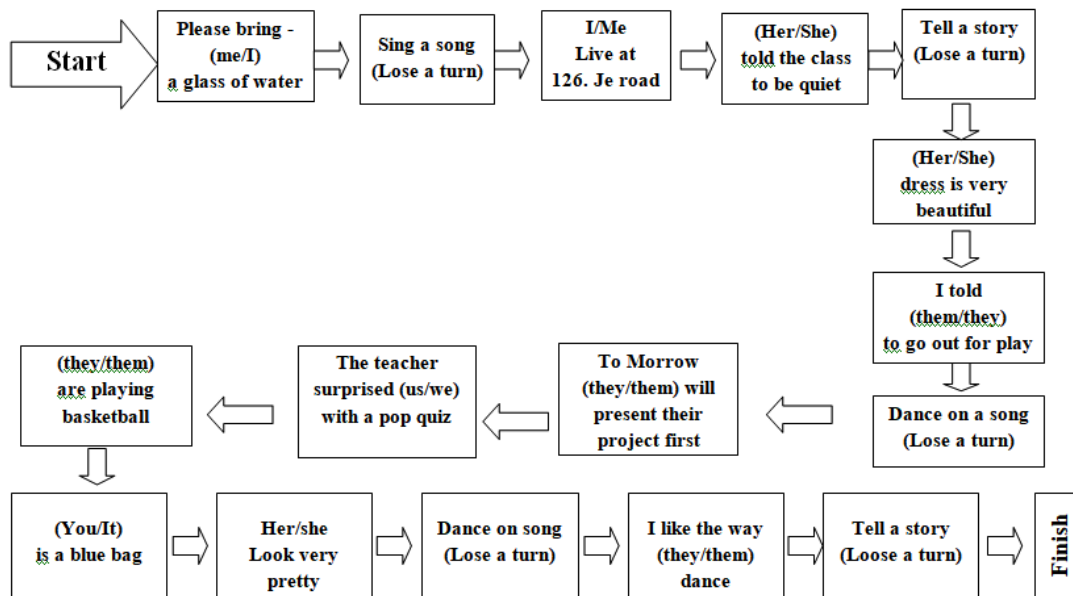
Start

Please bring - (me/I) a glass of water

Sing a song (Lose a turn)

I/Me Live at 126. Je road

(Her/She) told the class to be quiet

Tell a story (Lose a turn)

(Her/She) dress is very beautiful

I told (them/they) to go out for play

Dance on a song (Lose a turn)

To Morrow (they/them) will present their project first

The teacher surprised (us/we) with a pop quiz

(they/them) are playing basketball

(You/It) is a blue bag

Her/she Look very pretty

Dance on song (Lose a turn)

I like the way (they/them) dance

Tell a story (Loose a turn)

Finish